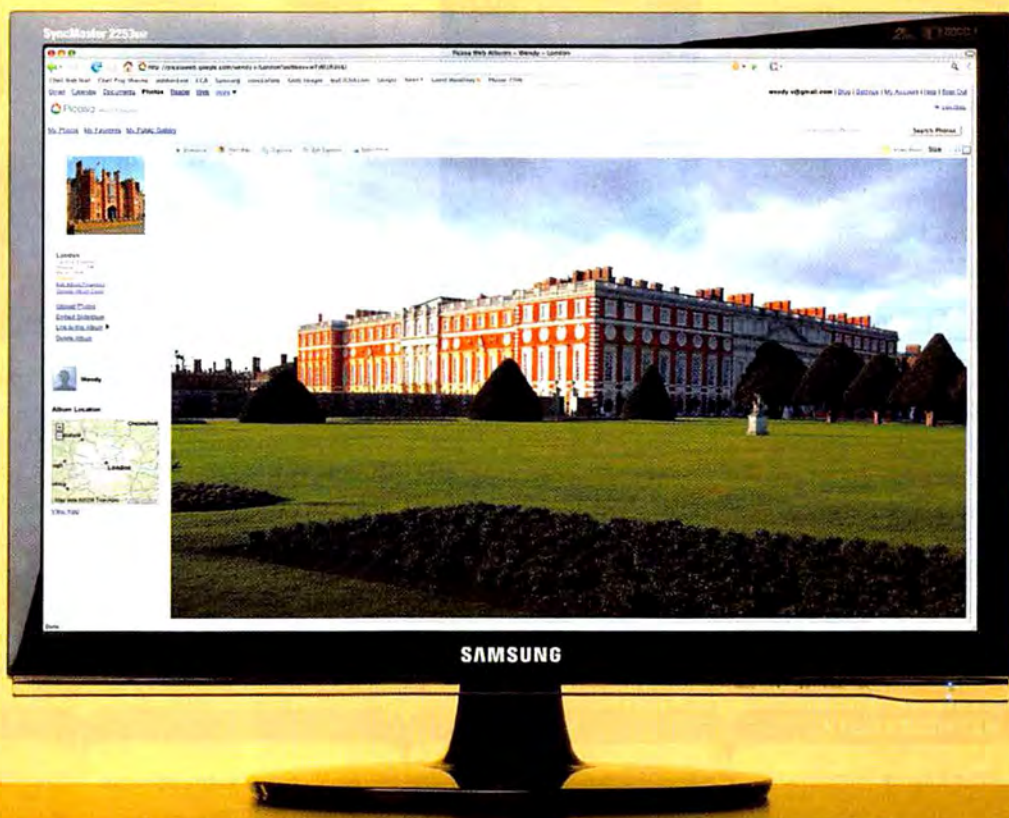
SyncMaster 2253bw

Picasa Web Albums - Wendy - London

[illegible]

Gmail Calendar Documents Photos Reader Web more ▾

wendy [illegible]@gmail.com | Blog | Settings | My Account | Help | Sign Out

Picasa

My Photos My Favorites My Public Gallery

Search Photos

Slideshow

Size

London

Edit Album Properties

Upload Photos

Embed Slideshow

Link to this Album

Delete Album

Wendy

Album Location

London

View Map

Done

SAMSUNG